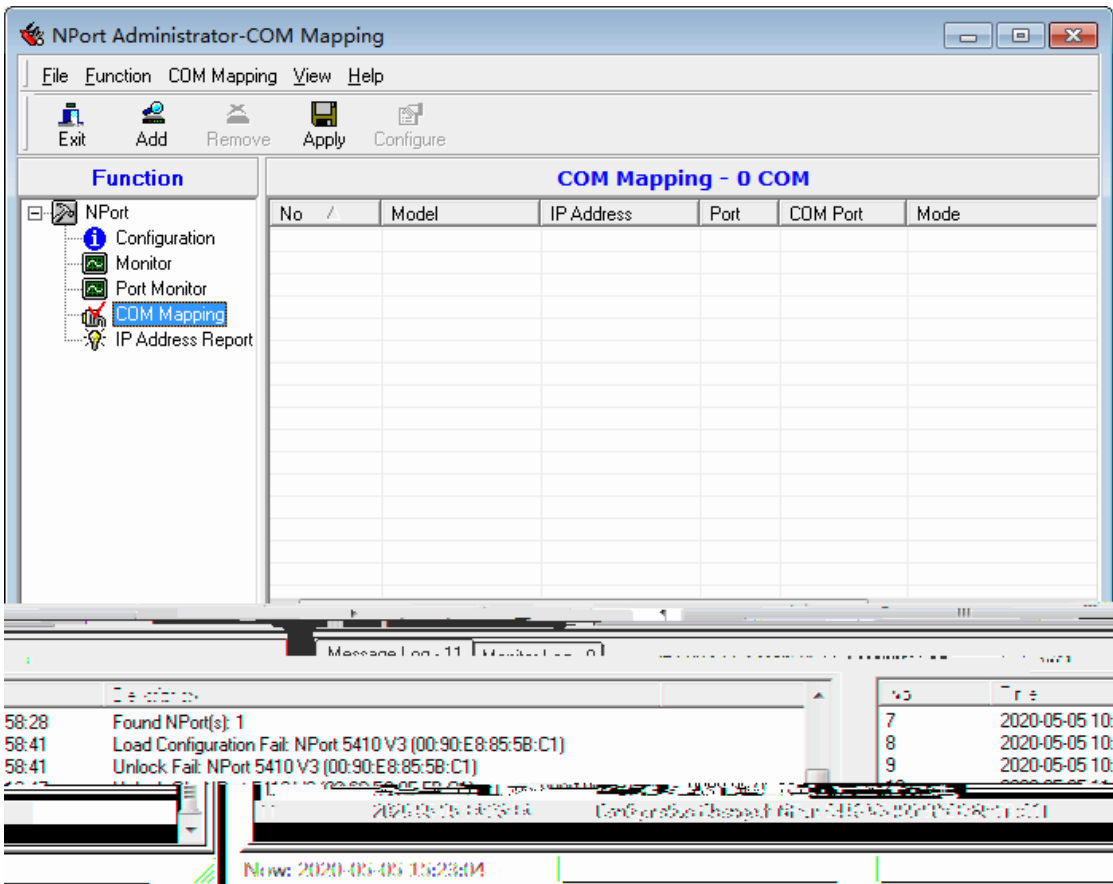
NPort Administrator-COM Mapping

File Function COM Mapping View Help

Exit Add Remove Apply Configure

Function

COM Mapping - 0 COM

NPort
Configuration
Monitor
Port Monitor
COM Mapping
IP Address Report

| No | Model | IP Address | Port | COM Port | Mode |
|---|---|---|---|---|---|

Message Log - 11 Monitor Log - 0

| | Description |
|---|---|
| 58:28 | Found NPort(s): 1 |
| 58:41 | Load Configuration Fail: NPort 5410 V3 (00:90:E8:85:5B:C1) |
| 58:41 | Unlock Fail: NPort 5410 V3 (00:90:E8:85:5B:C1) |

| No | Time |
|---|---|
| 7 | 2020-05-05 10: |
| 8 | 2020-05-05 10: |
| 9 | 2020-05-05 10: |

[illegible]

Now: 2020-05-05 15:23:04